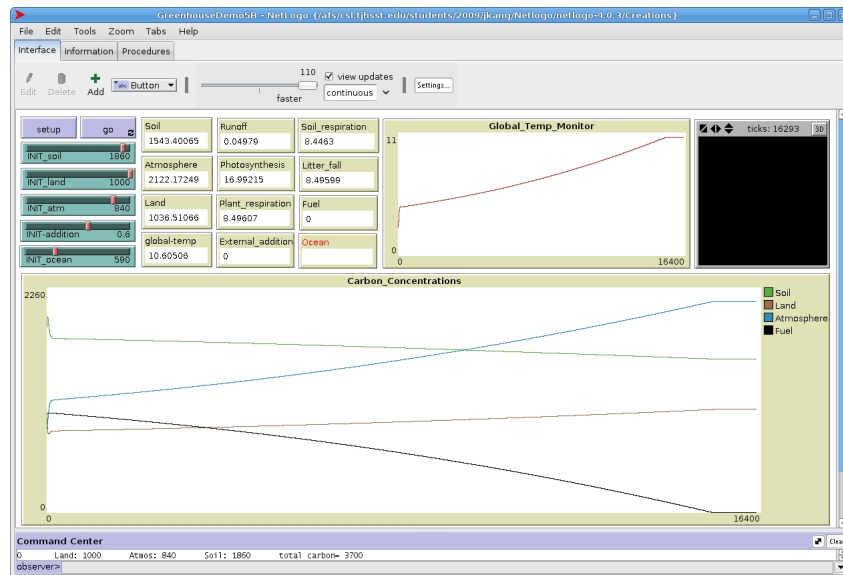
GreenhouseDemo5B - NetLogo {/afs/csl.tjhsst.edu/students/2009/jkang/Netlogo/netlogo-4.0.3/Creations}

File Edit Tools Zoom Tabs Help

Interface Information Procedures

Edit Delete Add Button

110

faster

view updates

continuous

Settings...

setup

go

INIT_soil 1860

INIT_land 1000

INIT_atm 840

INIT-addition 0.6

INIT_ocean 590

Soil
1543.40065

Atmosphere
2122.17249

Land
1036.51066

global-temp
10.60506

Runoff
0.04979

Photosynthesis
16.99215

Plant_respiration
8.49607

External_addition
0

Soil_respiration
8.4463

Litter_fall
8.49599

Fuel
0

Ocean

Global_Temp_Monitor

11

0

0

16400

ticks: 16293

3D

Carbon_Concentrations

2260

0

0

16400

Soil
Land
Atmosphere
Fuel

Command Center

Clear

0 Land: 1000 Atmos: 840 Soil: 1860 total carbon= 3700

observer>